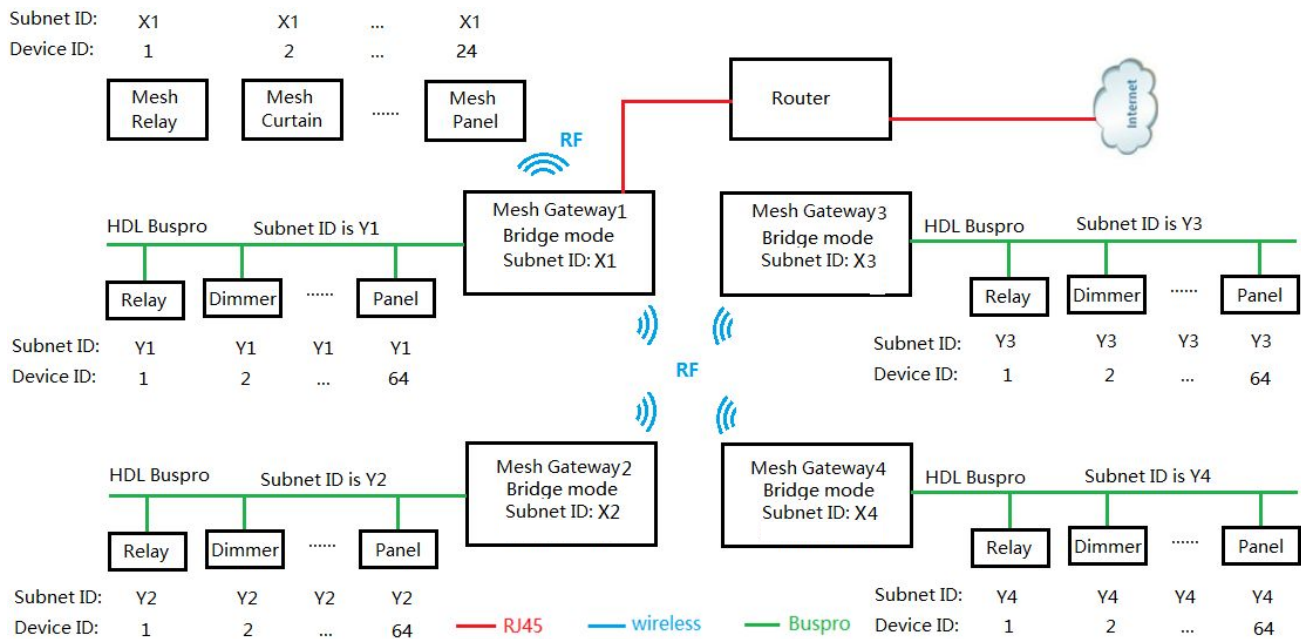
Subnet ID: X1 X1 ... X1
Device ID: 1 2 ... 24

Mesh Relay

Mesh Curtain

......

Mesh Panel

Router

Internet

RF

HDL Buspro

Subnet ID is Y1

Mesh Gateway1
Bridge mode
Subnet ID: X1

Mesh Gateway3
Bridge mode
Subnet ID: X3

HDL Buspro

Subnet ID is Y3

Relay

Dimmer

......

Panel

Relay

Dimmer

......

Panel

Subnet ID: Y1 Y1 Y1 Y1
Device ID: 1 2 ... 64

Subnet ID: Y3 Y3 Y3 Y3
Device ID: 1 2 ... 64

RF

HDL Buspro

Subnet ID is Y2

Mesh Gateway2
Bridge mode
Subnet ID: X2

Mesh Gateway4
Bridge mode
Subnet ID: X4

HDL Buspro

Subnet ID is Y4

Relay

Dimmer

......

Panel

Relay

Dimmer

......

Panel

Subnet ID: Y2 Y2 Y2 Y2
Device ID: 1 2 ... 64

RJ45

wireless

Buspro

Subnet ID: Y4 Y4 Y4 Y4
Device ID: 1 2 ... 64